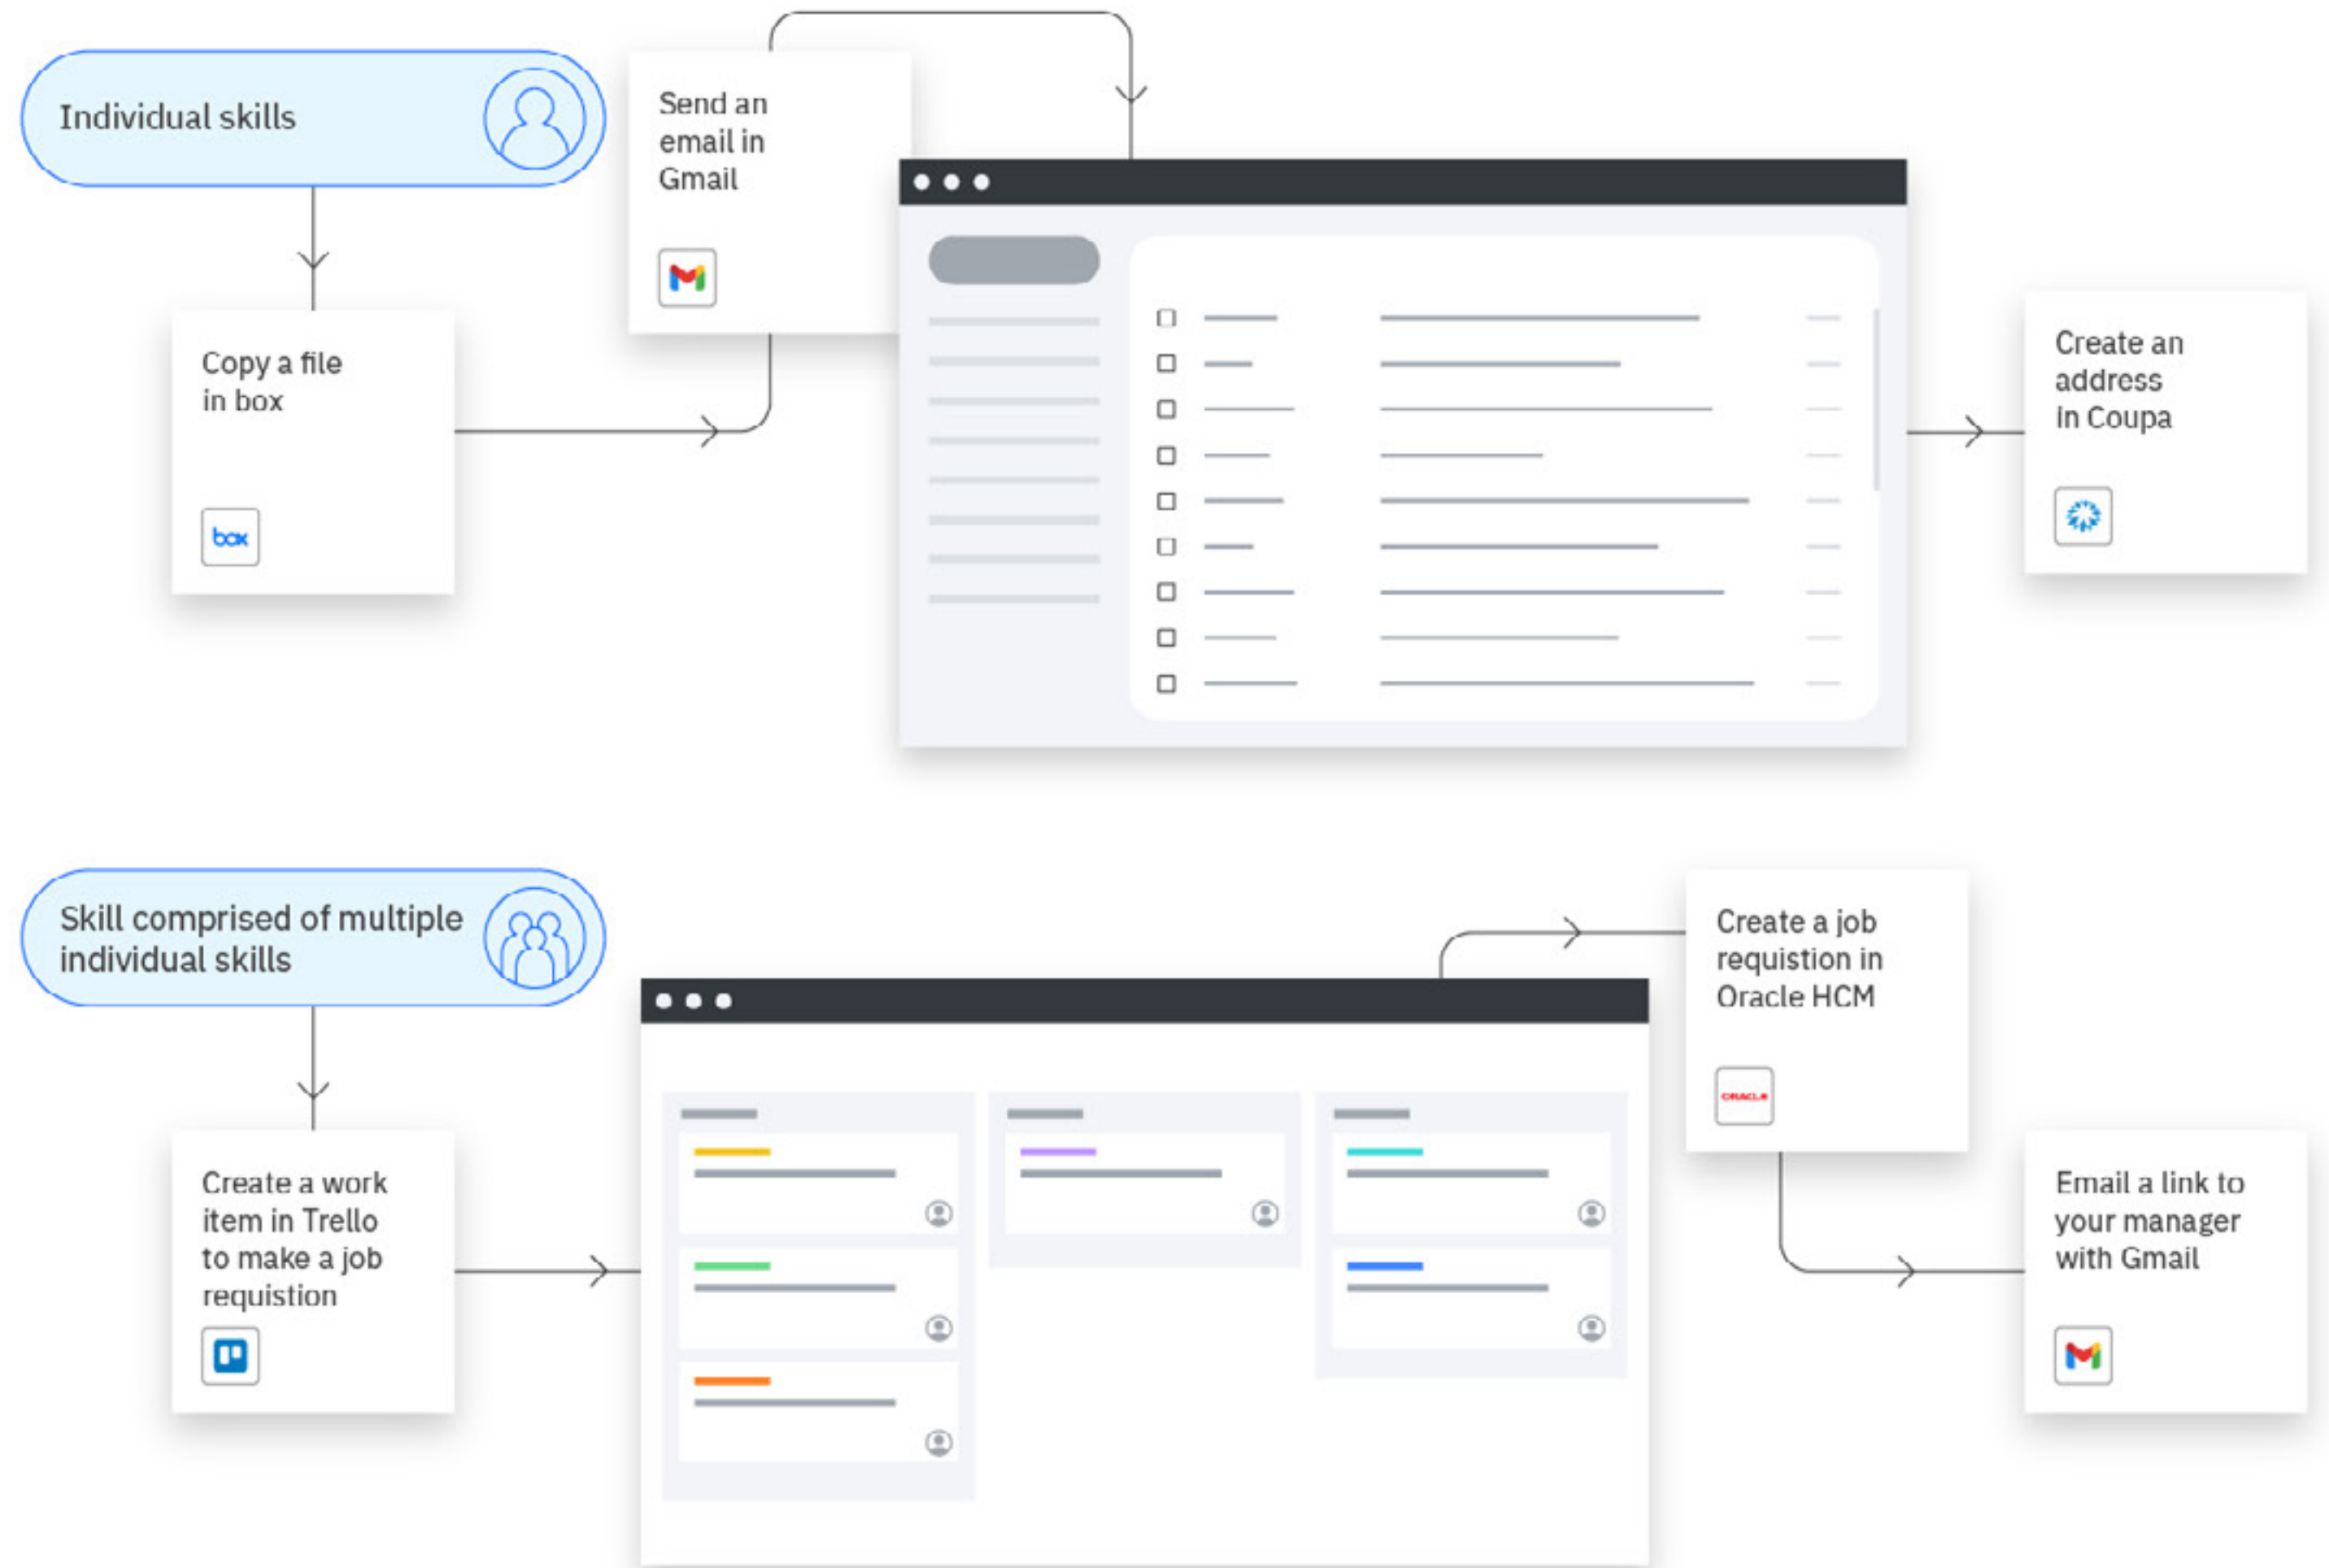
Individual skills

Send an email in Gmail

Copy a file in box

box

Create an address in Coupa

Skill comprised of multiple individual skills

Create a job requistion in Oracle HCM

ORACLE

Create a work item in Trello to make a job requistion

Email a link to your manager with Gmail